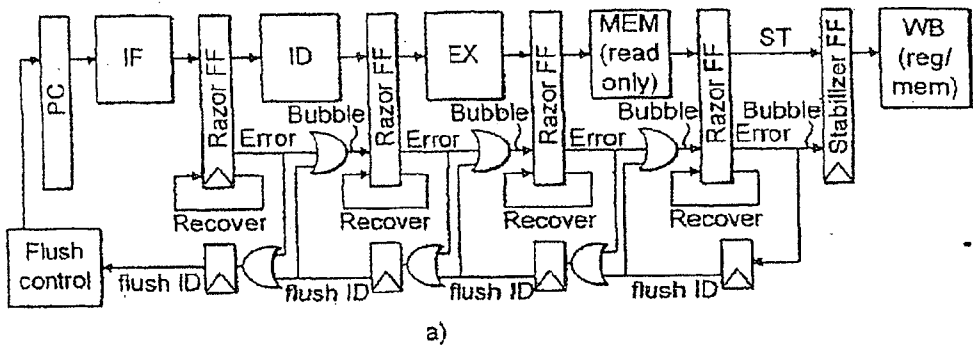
PC
IF
Razor FF
ID
Razor FF
EX
Razor FF
MEM (read only)
Razor FF
ST
Stabilizer FF
WB (reg/ mem)
Bubble
Error
Bubble
Error
Bubble
Error
Bubble
Error
Recover
Recover
Recover
Recover
Flush control
flush ID
flush ID
flush ID
flush ID
a)